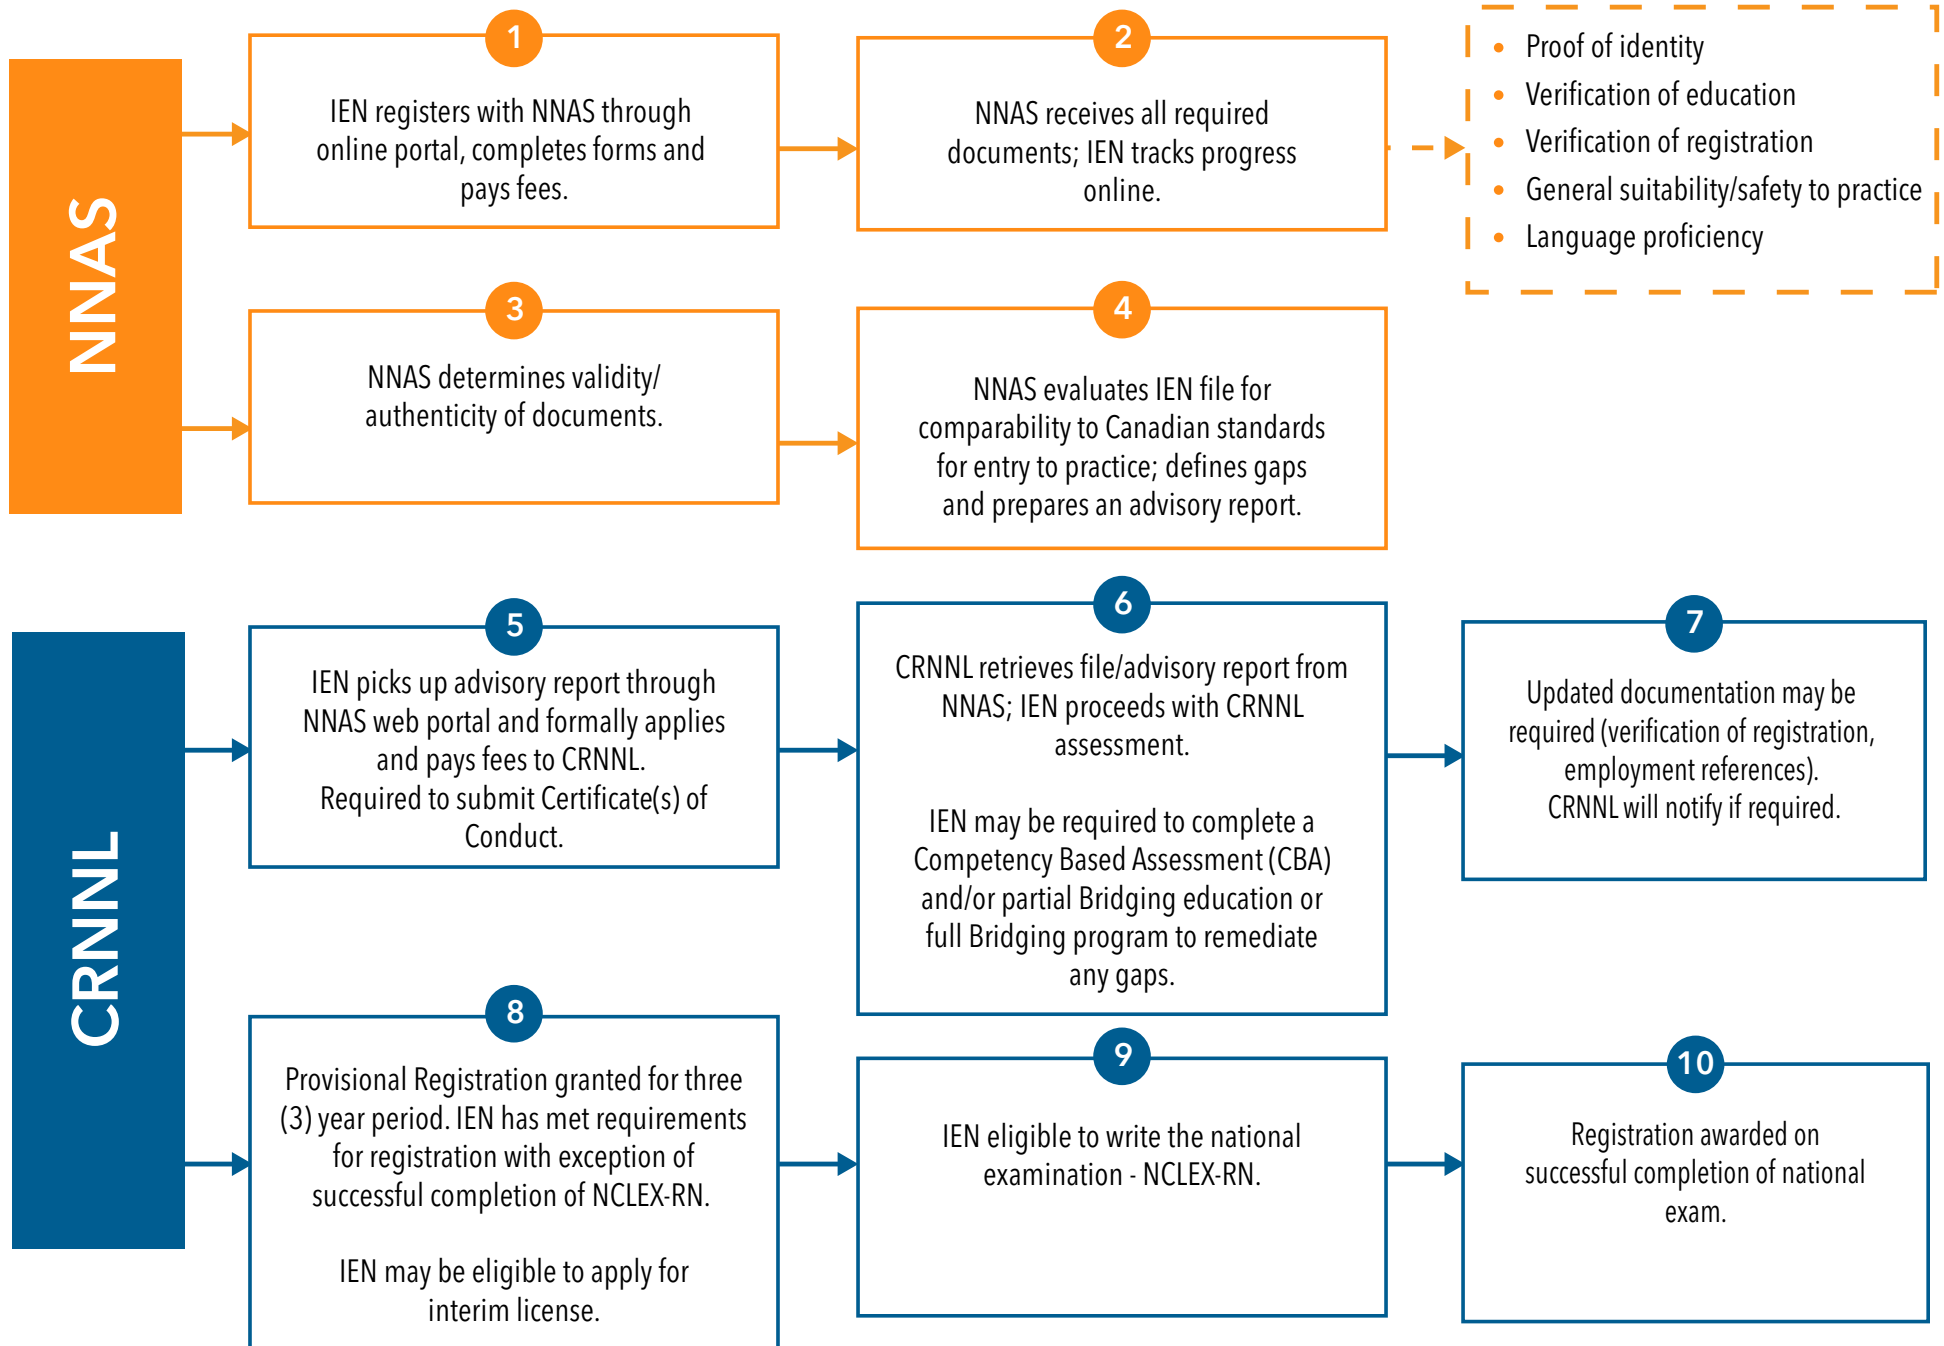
NNAS

1

IEN registers with NNAS through online portal, completes forms and pays fees.

2

NNAS receives all required documents; IEN tracks progress online.

- Proof of identity
- Verification of education
- Verification of registration
- General suitability/safety to practice
- Language proficiency

3

NNAS determines validity/ authenticity of documents.

4

NNAS evaluates IEN file for comparability to Canadian standards for entry to practice; defines gaps and prepares an advisory report.

CRNNL

5

IEN picks up advisory report through NNAS web portal and formally applies and pays fees to CRNNL. Required to submit Certificate(s) of Conduct.

6

CRNNL retrieves file/advisory report from NNAS; IEN proceeds with CRNNL assessment.

IEN may be required to complete a Competency Based Assessment (CBA) and/or partial Bridging education or full Bridging program to remediate any gaps.

7

Updated documentation may be required (verification of registration, employment references). CRNNL will notify if required.

8

Provisional Registration granted for three (3) year period. IEN has met requirements for registration with exception of successful completion of NCLEX-RN.

IEN may be eligible to apply for interim license.

9

IEN eligible to write the national examination - NCLEX-RN.

10

Registration awarded on successful completion of national exam.